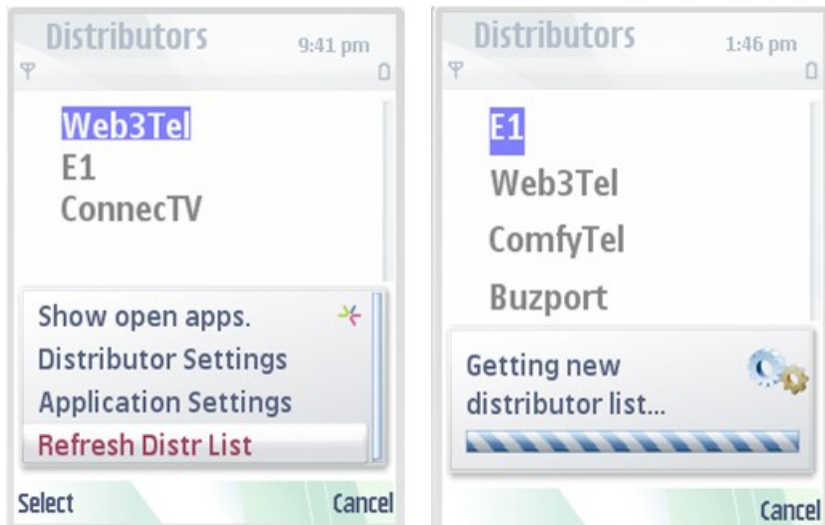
Distributors
9:41 pm

Web3Tel
E1
ConnecTV

Show open apps.
Distributor Settings
Application Settings
Refresh Distr List

Select
Cancel

Distributors
1:46 pm

E1
Web3Tel
ComfyTel
Buzport

Getting new distributor list...

Cancel